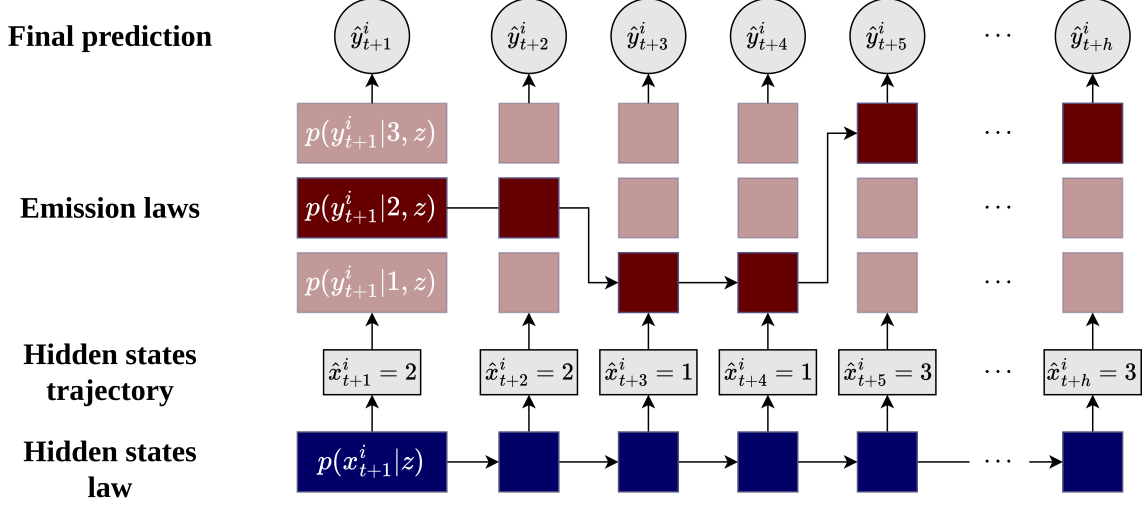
Final prediction

$\hat{y}^i_{t+1}$ $\hat{y}^i_{t+2}$ $\hat{y}^i_{t+3}$ $\hat{y}^i_{t+4}$ $\hat{y}^i_{t+5}$ $\cdots$ $\hat{y}^i_{t+h}$

$p(y^i_{t+1}|3,z)$ $\cdots$

Emission laws

$p(y^i_{t+1}|2,z)$ $\cdots$

$p(y^i_{t+1}|1,z)$ $\cdots$

Hidden states trajectory

$\hat{x}^i_{t+1}=2$ $\hat{x}^i_{t+2}=2$ $\hat{x}^i_{t+3}=1$ $\hat{x}^i_{t+4}=1$ $\hat{x}^i_{t+5}=3$ $\cdots$ $\hat{x}^i_{t+h}=3$

Hidden states law

$p(x^i_{t+1}|z)$ $\cdots$